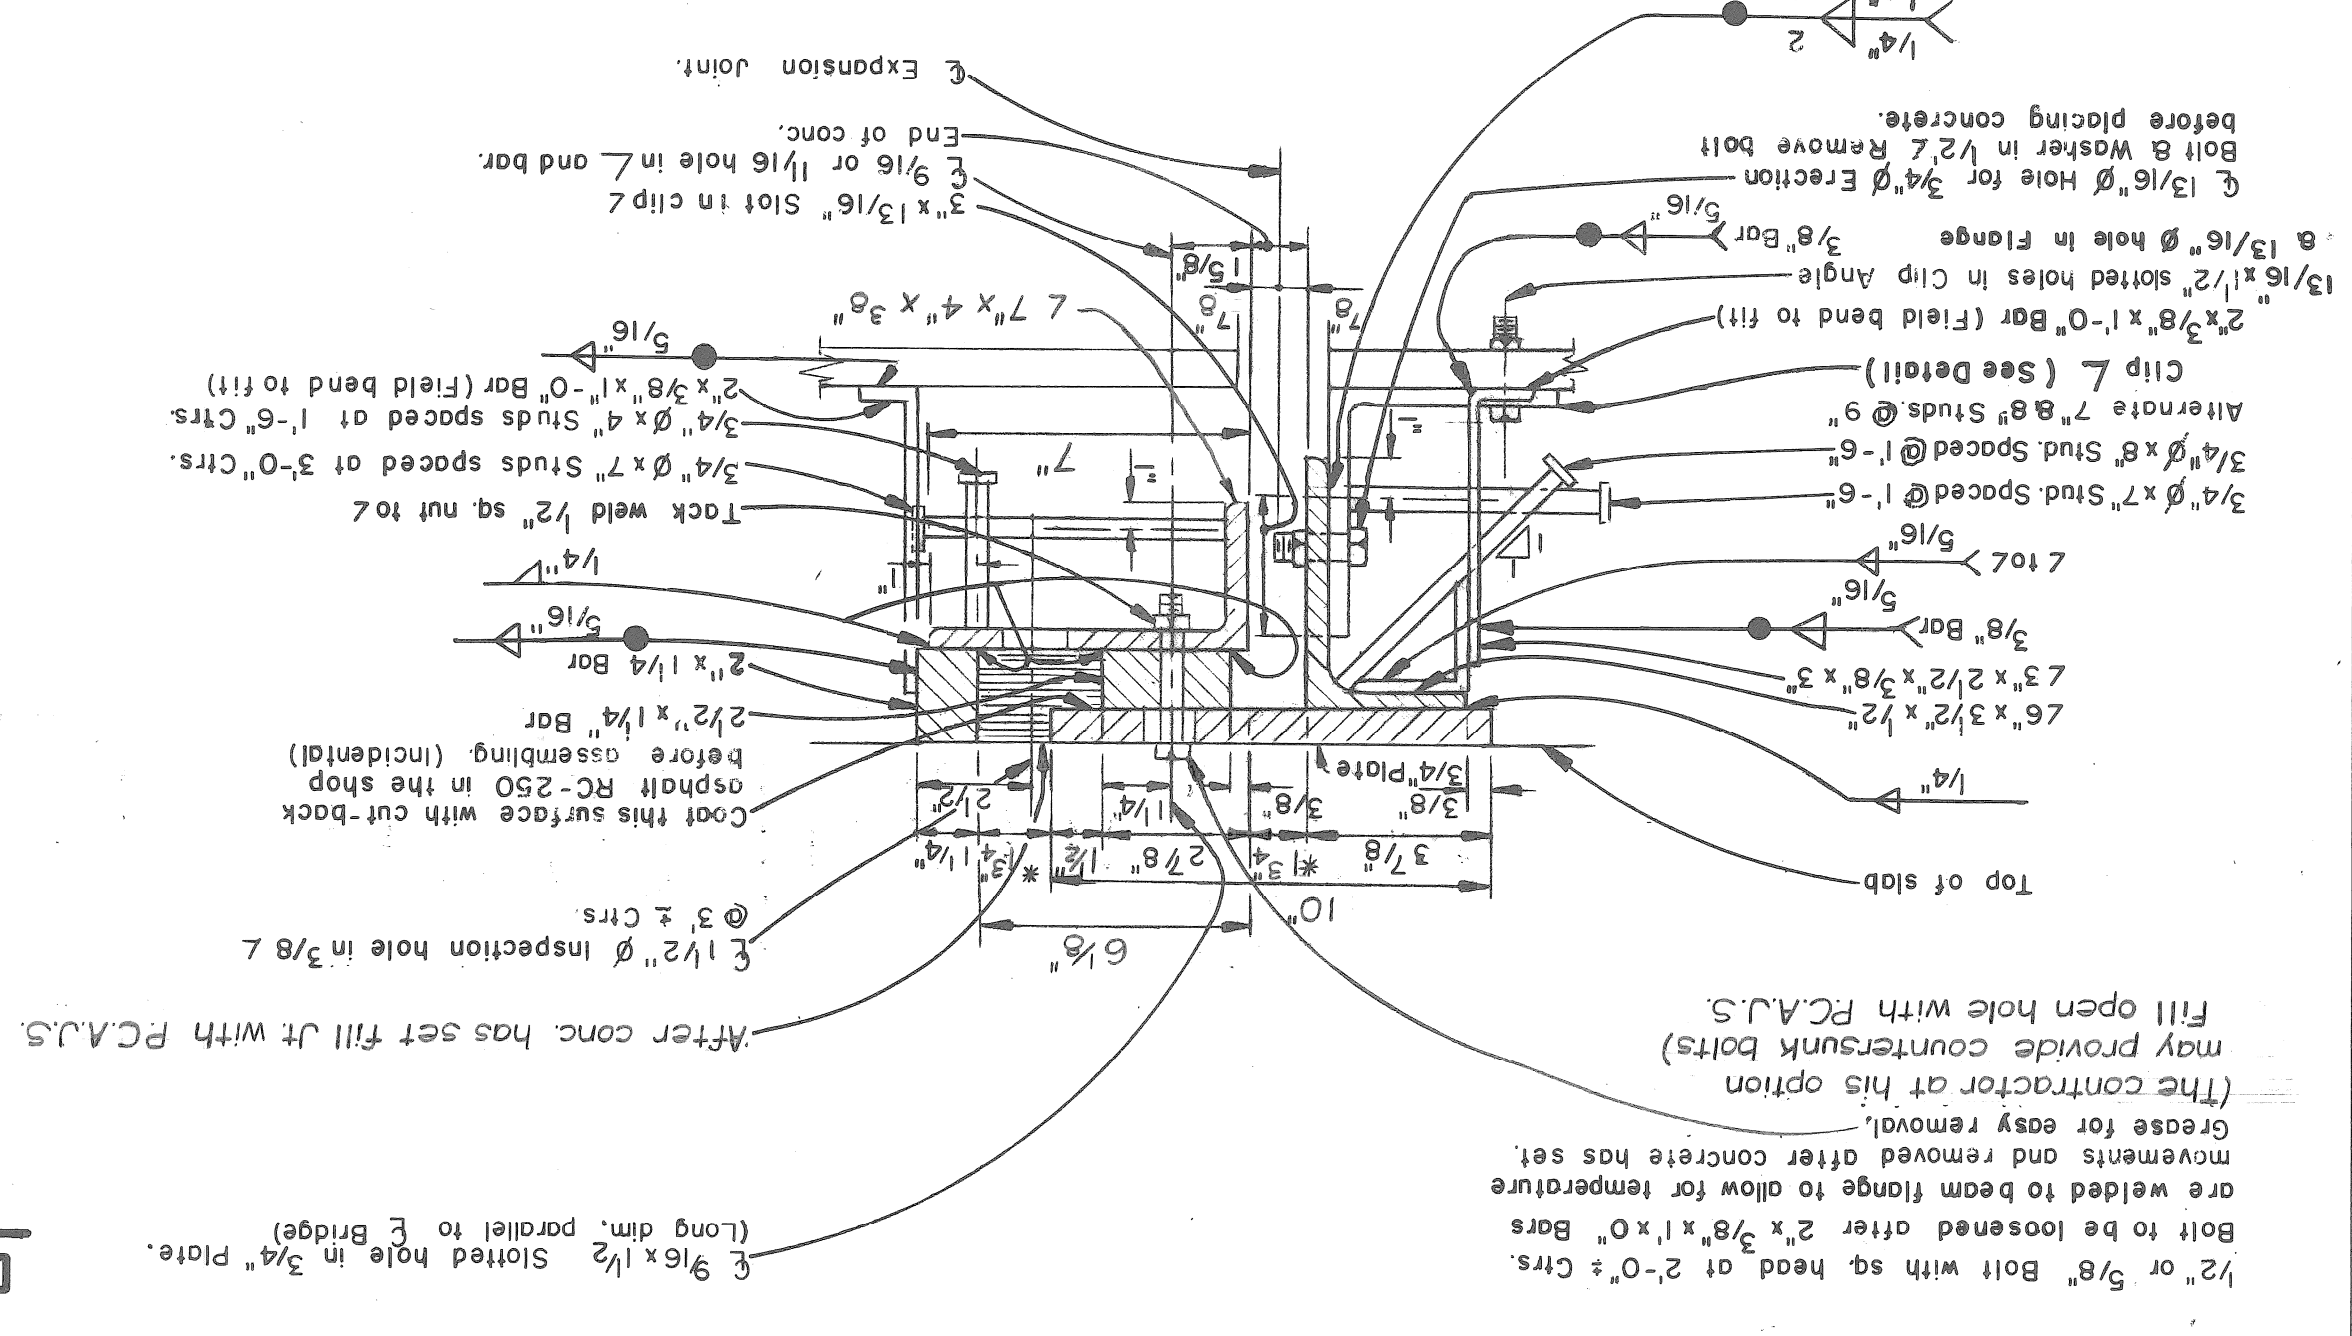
℄ Expansion Joint.

End of conc.
℄ 9/16 or 11/16 hole in ∠ and bar.
3" x 13/16" Slot in clip ∠

∠ 7" x 4" x 3/8"

5/16"
2" x 3/8" x 1'-0" Bar (Field bend to fit)
3/4" Ø x 4" Studs spaced at 1'-6" Ctrs.
3/4" Ø x 7" Studs spaced at 3'-0" Ctrs.
Tack weld 1/2" sq. nut to ∠
1/4"
5/16"
2" x 1 1/4 Bar
2 1/2" x 1 1/4" Bar
Coat this surface with cut-back asphalt RC-250 in the shop before assembling (Incidental)

℄ 1 1/2" Ø Inspection hole in 3/8 ∠ @ 3' ± Ctrs.

After conc. has set fill Jt with P.C.A.J.S.

℄ 9/16 x 1 1/2 Slotted hole in 3/4" Plate. (Long dim. parallel to ℄ Bridge)

1/4" 2

℄ 13/16" Ø Hole for 3/4" Ø Erection Bolt & Washer in 1/2 ∠ Remove bolt before placing concrete.

& 13/16" Ø hole in Flange 3/8" Bar 5/16"
13/16 x 1 1/2 slotted holes in Clip Angle
2" x 3/8" x 1'-0" Bar (Field bend to fit)
Clip ∠ (See Detail)
Alternate 7" & 8" Studs @ 9"
3/4" Ø x 8" Stud Spaced @ 1'-6"
3/4" Ø x 7" Stud Spaced @ 1'-6"
∠ to ∠ 5/16"
3/8" Bar 5/16"
∠ 3" x 2 1/2" x 3/8" x 3"
∠ 6" x 3 1/2" x 1/2"
1/4"
Top of slab

1 5/8
7/8
7/8
7"
1"
1"
1"
1"
3/4" Plate
3/8"
3/8"
1 1/4"
2 1/2"
1 1/4"
*1 3/4
1 1/2
2 7/8"
*1 3/4
3 7/8
10"
6 1/8"

(The contractor at his option may provide countersunk bolts) Fill open hole with P.C.A.J.S.

Grease for easy removal.

1/2" or 5/8" Bolt with sq. head at 2'-0" ± Ctrs. Bolt to be loosened after 2" x 3/8" x 1' x 0" Bars are welded to beam flange to allow for temperature movements and removed after concrete has set.